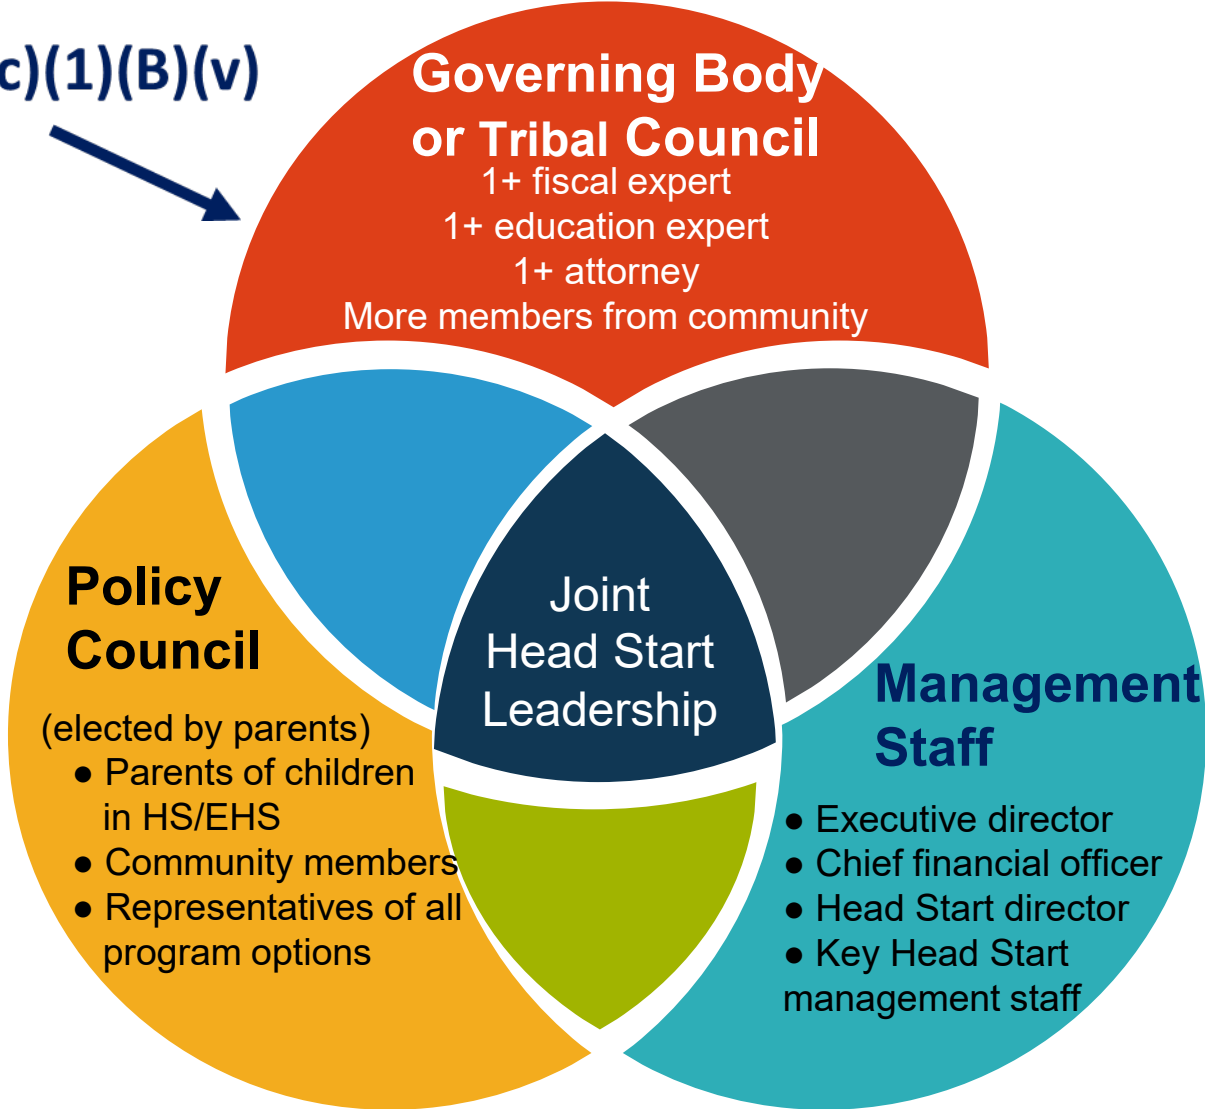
c)(1)(B)(v)

Governing Body or Tribal Council
1+ fiscal expert
1+ education expert
1+ attorney
More members from community

Policy Council
(elected by parents)
● Parents of children in HS/EHS
● Community members
● Representatives of all program options

Joint Head Start Leadership

Management Staff
● Executive director
● Chief financial officer
● Head Start director
● Key Head Start management staff